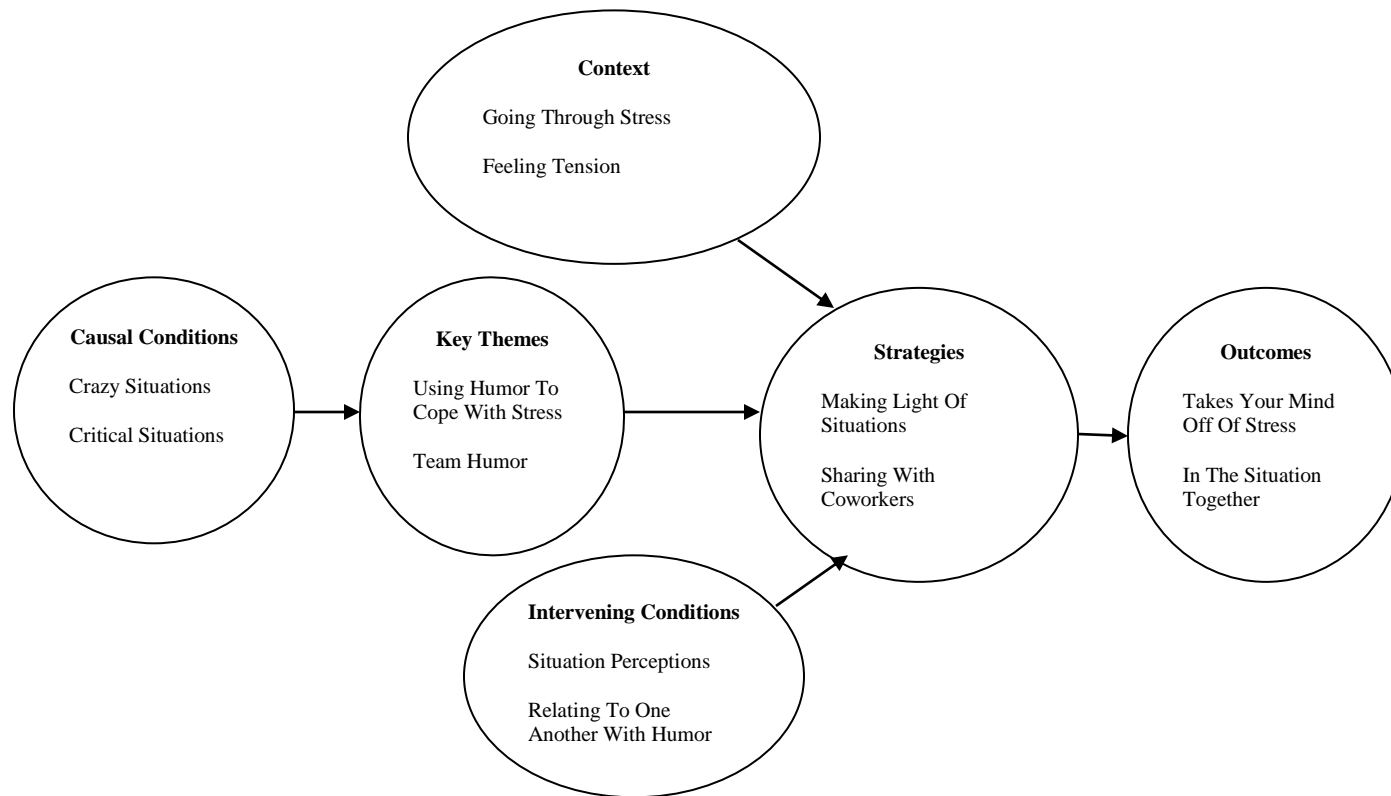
**Context**

Going Through Stress

Feeling Tension

**Causal Conditions**

Crazy Situations

Critical Situations

**Key Themes**

Using Humor To Cope With Stress

Team Humor

**Strategies**

Making Light Of Situations

Sharing With Coworkers

**Outcomes**

Takes Your Mind Off Of Stress

In The Situation Together

**Intervening Conditions**

Situation Perceptions

Relating To One Another With Humor